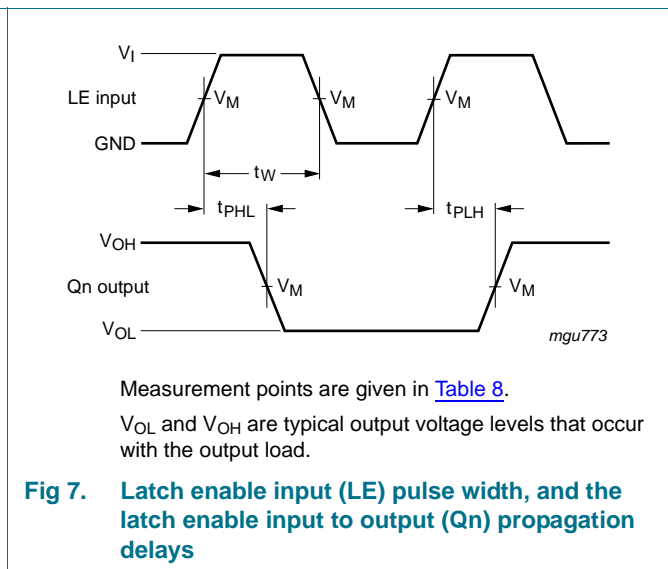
$V_I$

LE input

$V_M$

$V_M$

$V_M$

GND

$t_W$

$t_{PHL}$

$t_{PLH}$

$V_{OH}$

Qn output

$V_M$

$V_M$

$V_{OL}$

mgu773

Measurement points are given in Table 8.

$V_{OL}$ and $V_{OH}$ are typical output voltage levels that occur with the output load.

Fig 7. Latch enable input (LE) pulse width, and the latch enable input to output (Qn) propagation delays